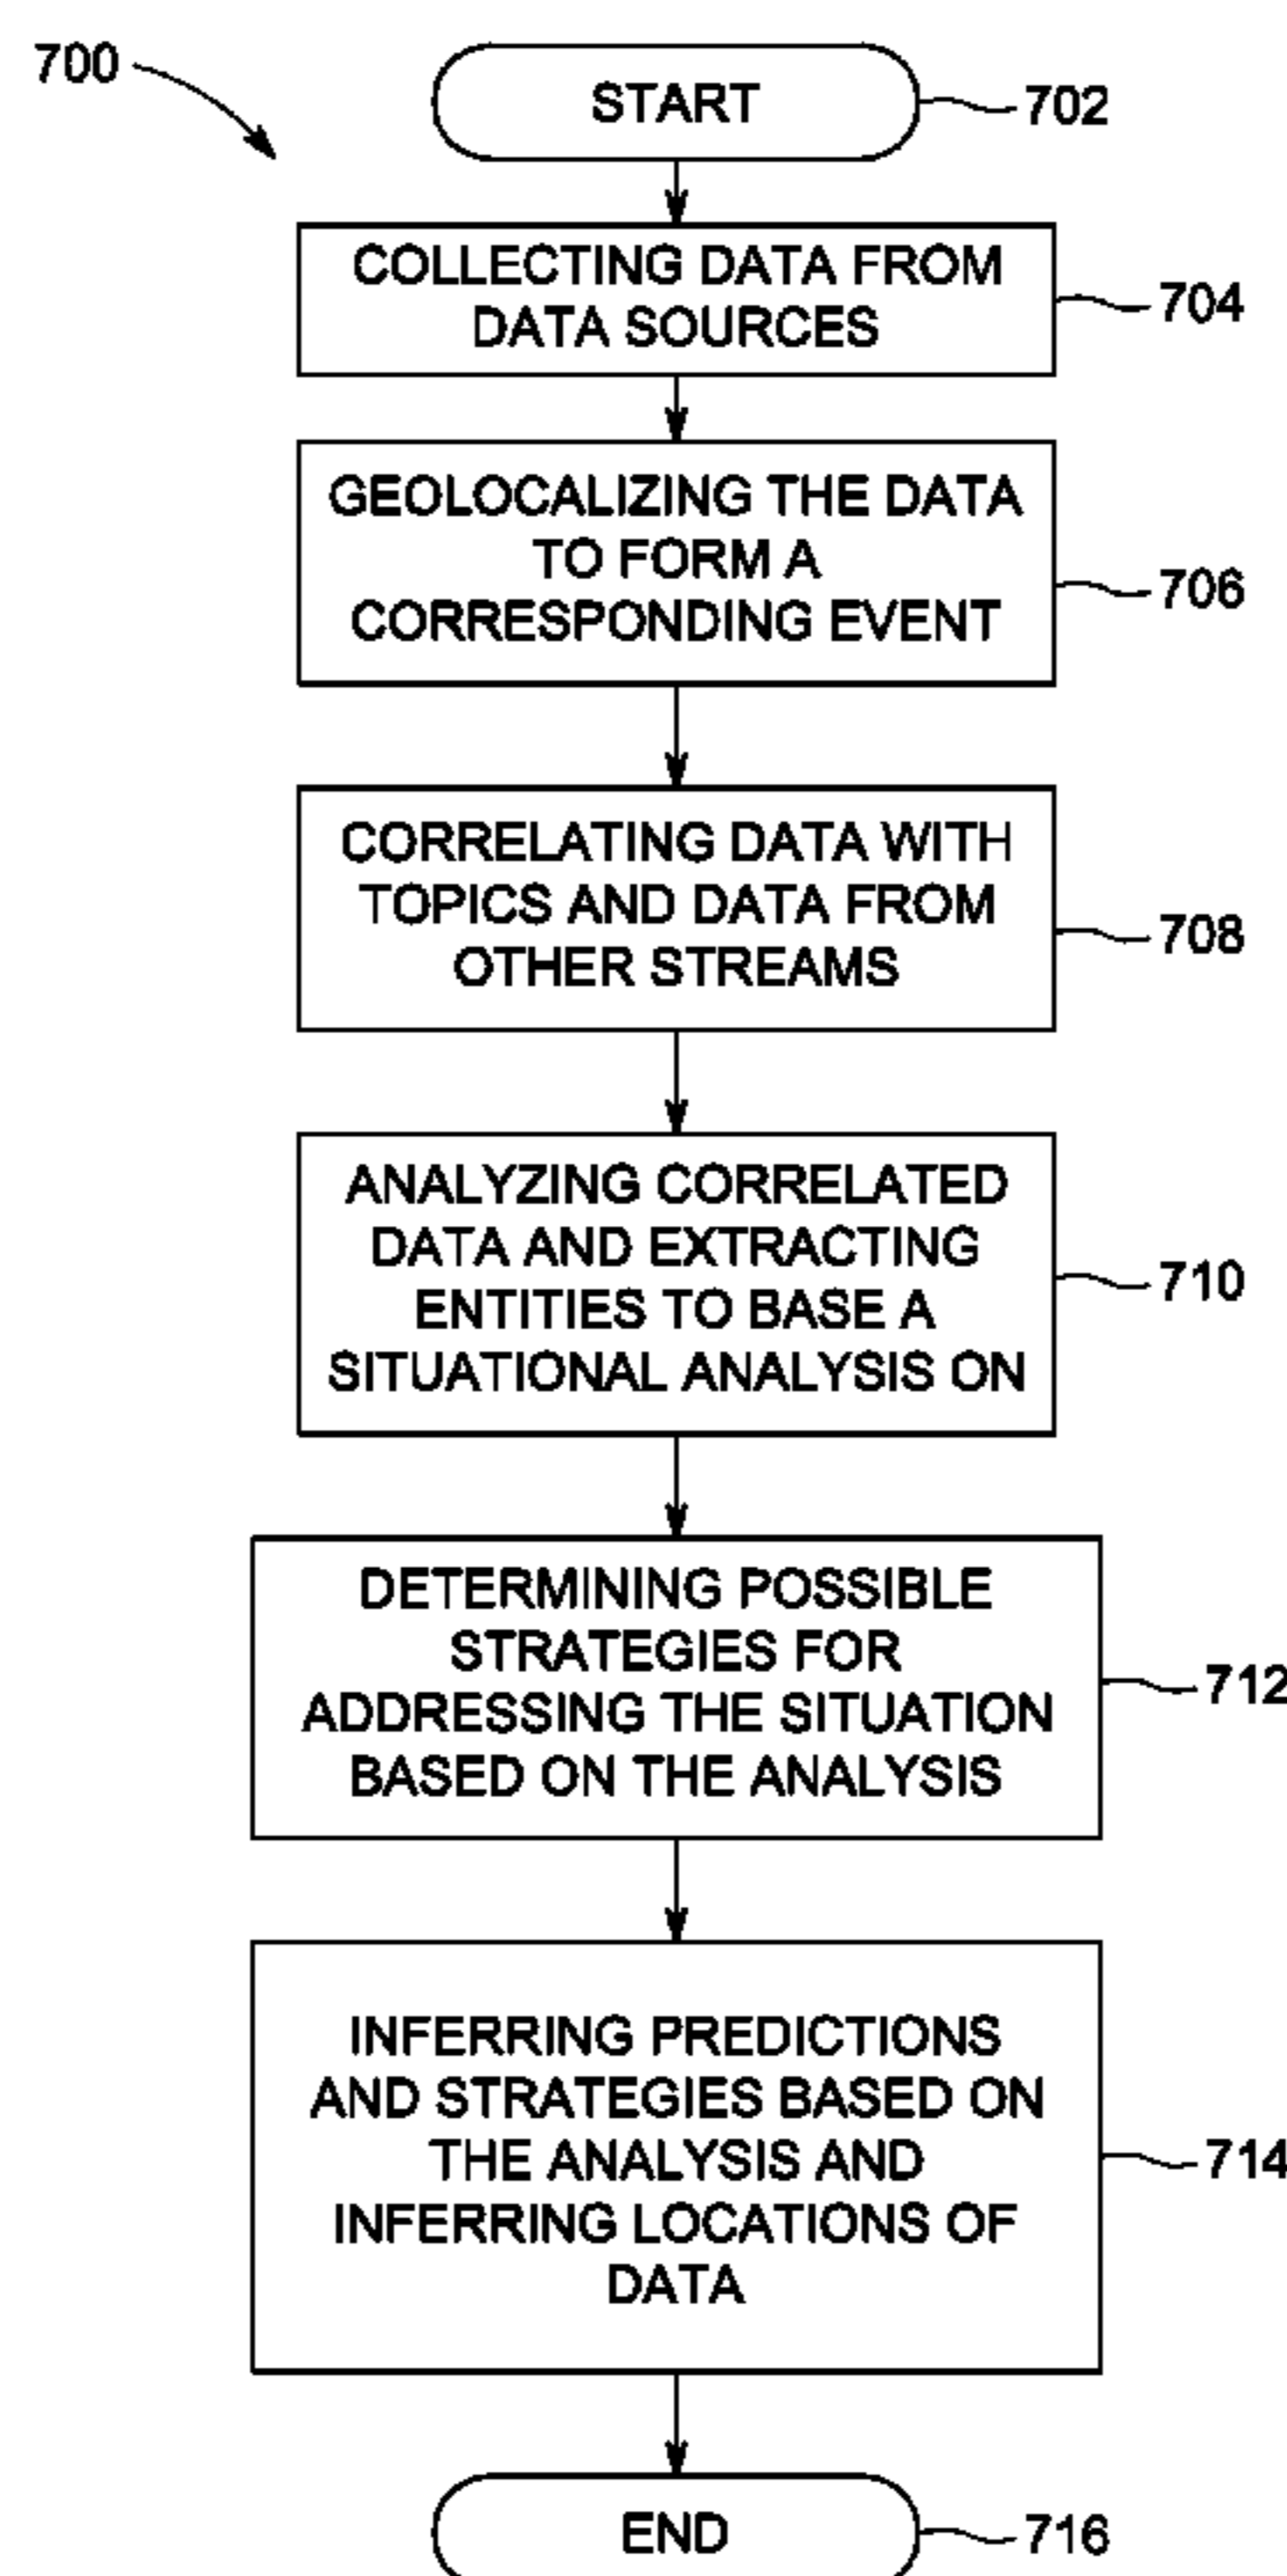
700

START

702

COLLECTING DATA FROM DATA SOURCES

704

GEOLOCALIZING THE DATA TO FORM A CORRESPONDING EVENT

706

CORRELATING DATA WITH TOPICS AND DATA FROM OTHER STREAMS

708

ANALYZING CORRELATED DATA AND EXTRACTING ENTITIES TO BASE A SITUATIONAL ANALYSIS ON

710

DETERMINING POSSIBLE STRATEGIES FOR ADDRESSING THE SITUATION BASED ON THE ANALYSIS

712

INFERRING PREDICTIONS AND STRATEGIES BASED ON THE ANALYSIS AND INFERRING LOCATIONS OF DATA

714

END

716